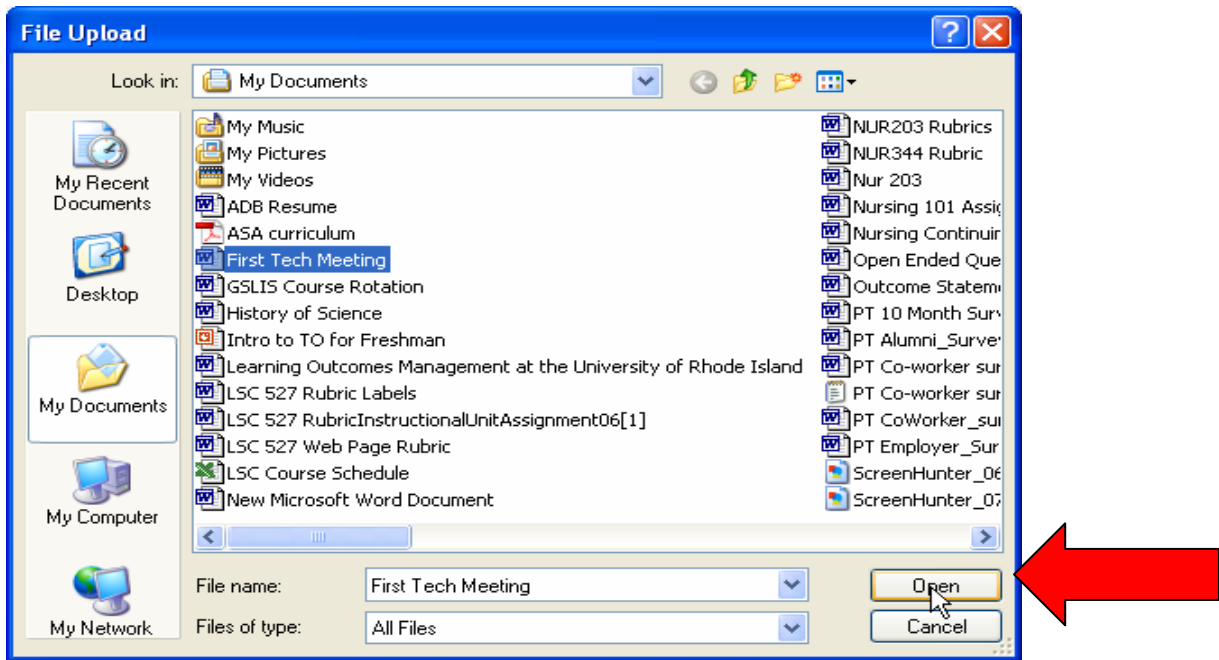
File Upload

Look in: My Documents

My Recent Documents
Desktop
My Documents
My Computer
My Network

My Music
My Pictures
My Videos
ADB Resume
ASA curriculum
First Tech Meeting
GSLIS Course Rotation
History of Science
Intro to TO for Freshman
Learning Outcomes Management at the University of Rhode Island
LSC 527 Rubric Labels
LSC 527 RubricInstructionalUnitAssignment06[1]
LSC 527 Web Page Rubric
LSC Course Schedule
New Microsoft Word Document

NUR203 Rubrics
NUR344 Rubric
Nur 203
Nursing 101 Assi
Nursing Continui
Open Ended Que
Outcome Statem
PT 10 Month Surv
PT Alumni_Surve
PT Co-worker su
PT Co-worker su
PT CoWorker_su
PT Employer_Sur
ScreenHunter_06
ScreenHunter_07

File name: First Tech Meeting
Files of type: All Files

Open
Cancel